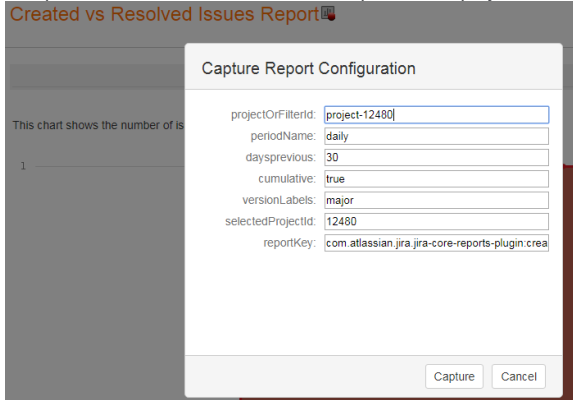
Created vs Resolved Issues Report

This chart shows the number of is

1

Capture Report Configuration

| | |
|---|---|
| projectOrFilterId: | project-12480 |
| periodName: | daily |
| daysprevious: | 30 |
| cumulative: | true |
| versionLabels: | major |
| selectedProjectId: | 12480 |
| reportKey: | com.atlassian.jira.jira-core-reports-plugin:crea |

Capture Cancel